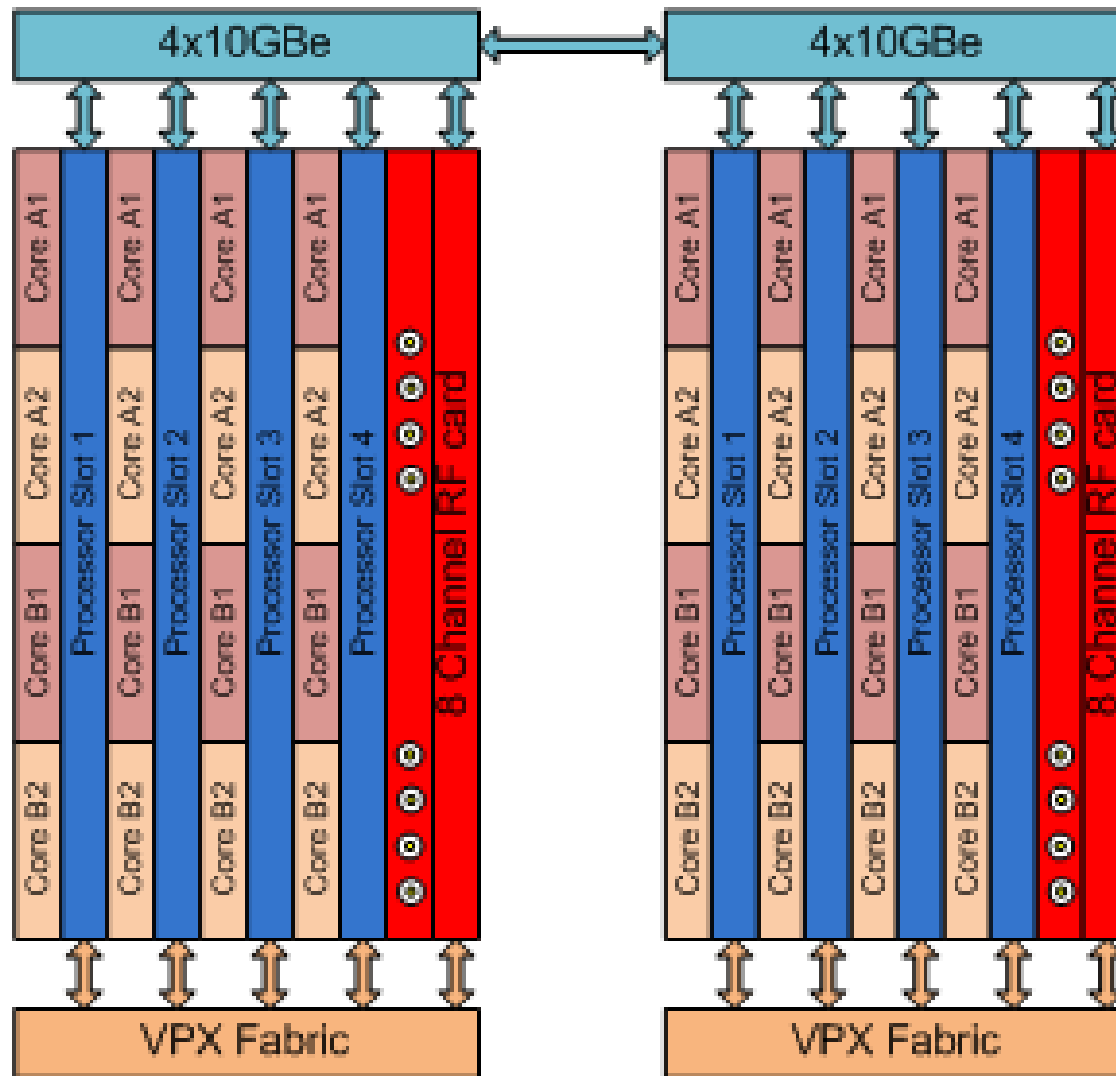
4x10GBe

Core A1
Core A2
Core B1
Core B2
Processor Slot 1
Core A1
Core A2
Core B1
Core B2
Processor Slot 2
Core A1
Core A2
Core B1
Core B2
Processor Slot 3
Core A1
Core A2
Core B1
Core B2
Processor Slot 4
8 Channel RF card

VPX Fabric

4x10GBe

Core A1
Core A2
Core B1
Core B2
Processor Slot 1
Core A1
Core A2
Core B1
Core B2
Processor Slot 2
Core A1
Core A2
Core B1
Core B2
Processor Slot 3
Core A1
Core A2
Core B1
Core B2
Processor Slot 4
8 Channel RF card

VPX Fabric